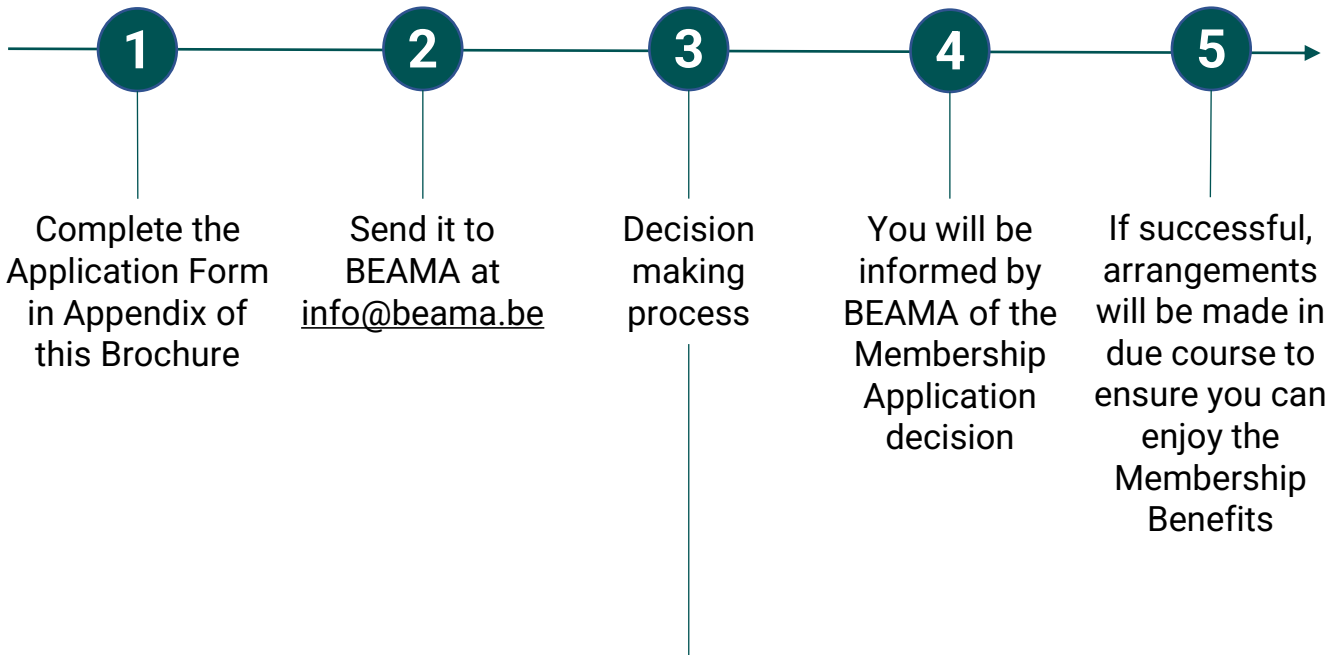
1

Complete the Application Form in Appendix of this Brochure

2

Send it to BEAMA at info@beama.be

3

Decision making process

4

You will be informed by BEAMA of the Membership Application decision

5

If successful, arrangements will be made in due course to ensure you can enjoy the Membership Benefits